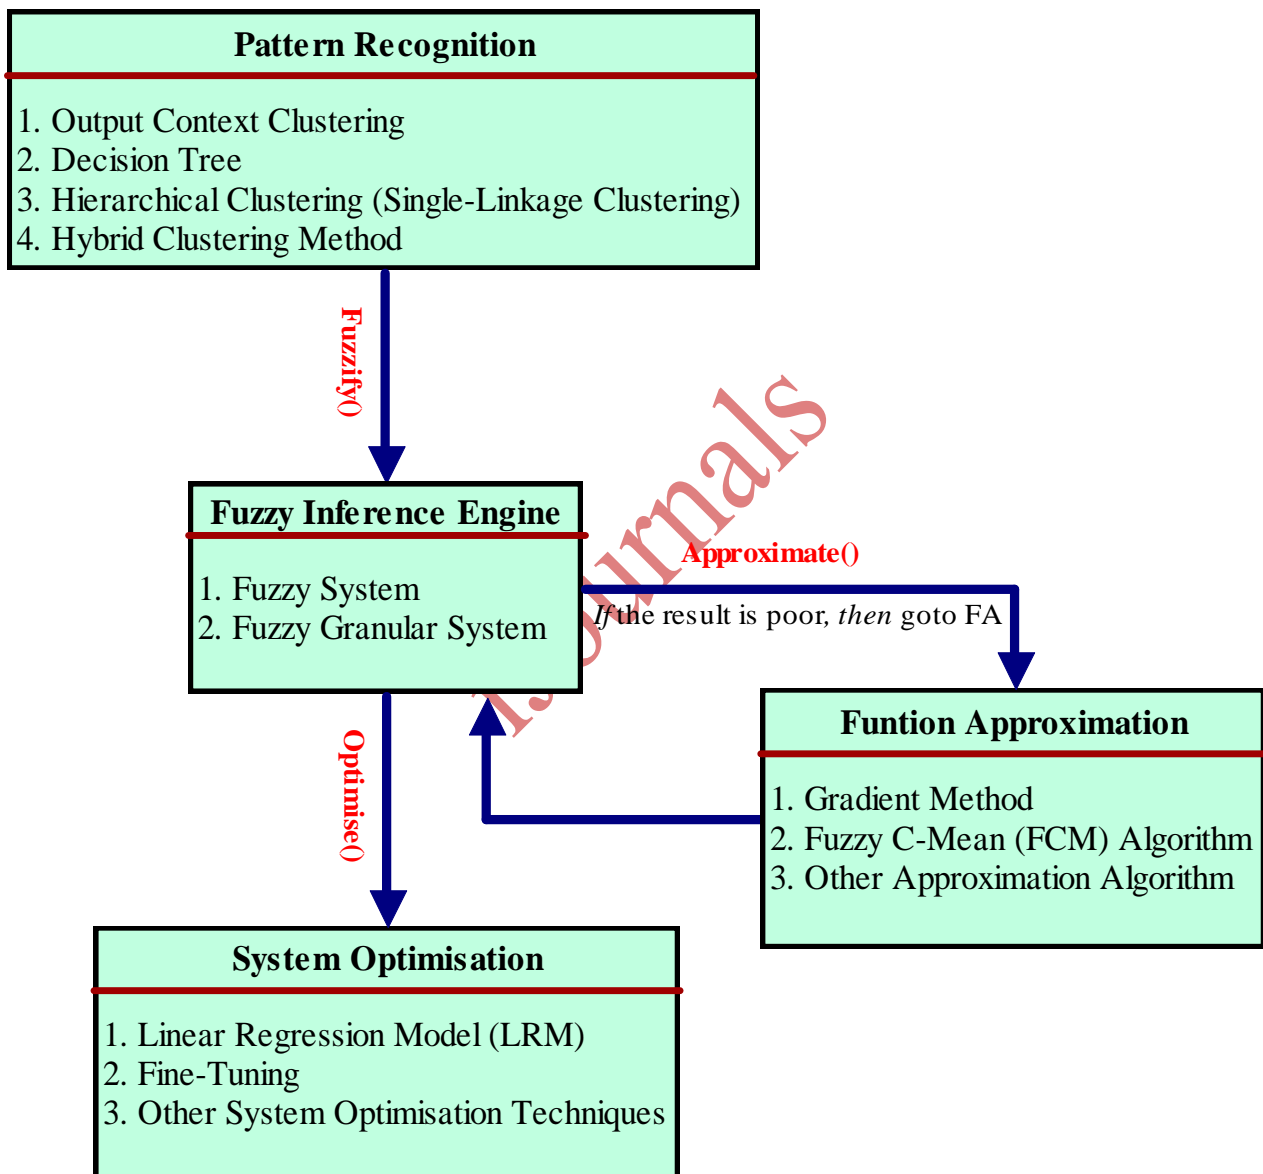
Pattern Recognition

1. Output Context Clustering
2. Decision Tree
3. Hierarchical Clustering (Single-Linkage Clustering)
4. Hybrid Clustering Method

Fuzzify()

Fuzzy Inference Engine

1. Fuzzy System
2. Fuzzy Granular System

Approximate()

If the result is poor, then goto FA

Funtion Approximation

1. Gradient Method
2. Fuzzy C-Mean (FCM) Algorithm
3. Other Approximation Algorithm

Optimise()

System Optimisation

1. Linear Regression Model (LRM)
2. Fine-Tuning
3. Other System Optimisation Techniques

IJournals